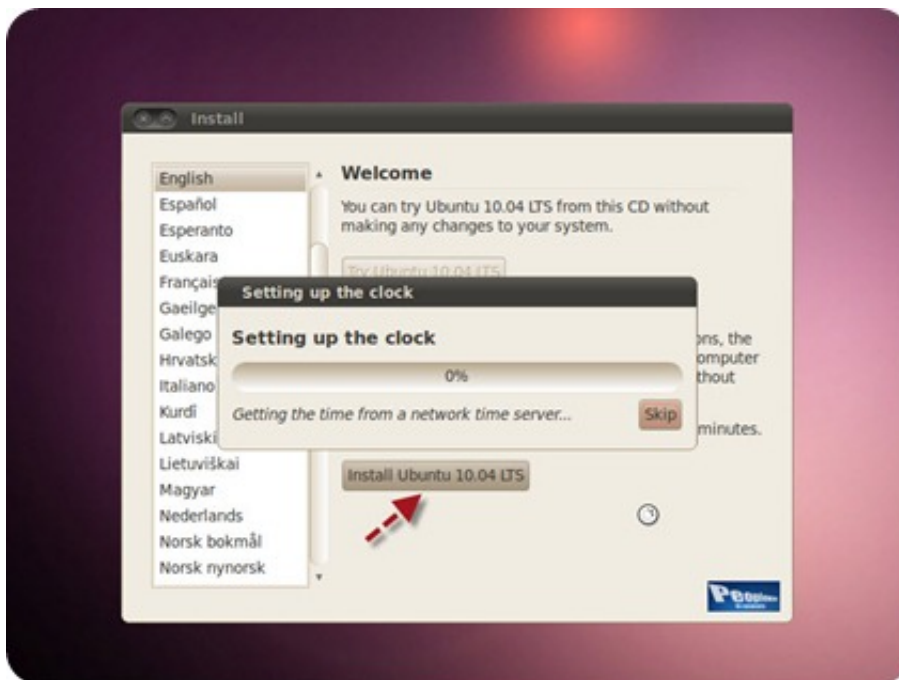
Install

English
Español
Esperanto
Euskara
Françai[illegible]
Gaeilge
Galego
Hrvatsk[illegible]
Italiano
Kurdî
Latviski
Lietuviškai
Magyar
Nederlands
Norsk bokmål
Norsk nynorsk

Welcome

You can try Ubuntu 10.04 LTS from this CD without making any changes to your system.

Try Ubuntu 10.04 LTS

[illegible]ons, the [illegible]omputer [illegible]thout

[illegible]minutes.

Install Ubuntu 10.04 LTS

Setting up the clock

Setting up the clock

0%

Getting the time from a network time server...

Skip

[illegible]